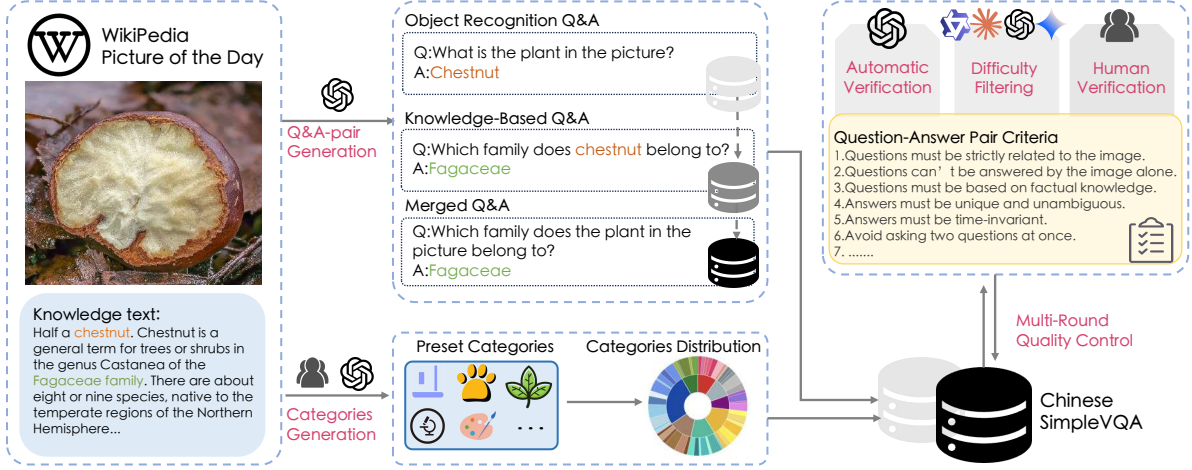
WikiPedia
Picture of the Day

Knowledge text:
Half a chestnut. Chestnut is a general term for trees or shrubs in the genus Castanea of the Fagaceae family. There are about eight or nine species, native to the temperate regions of the Northern Hemisphere...

Q&A-pair Generation

Categories Generation

Object Recognition Q&A
Q:What is the plant in the picture?
A:Chestnut

Knowledge-Based Q&A
Q:Which family does chestnut belong to?
A:Fagaceae

Merged Q&A
Q:Which family does the plant in the picture belong to?
A:Fagaceae

Preset Categories

Categories Distribution

Automatic Verification

Difficulty Filtering

Human Verification

Question-Answer Pair Criteria
1.Questions must be strictly related to the image.
2.Questions can't be answered by the image alone.
3.Questions must be based on factual knowledge.
4.Answers must be unique and unambiguous.
5.Answers must be time-invariant.
6.Avoid asking two questions at once.
7. .......

Multi-Round Quality Control

Chinese SimpleVQA